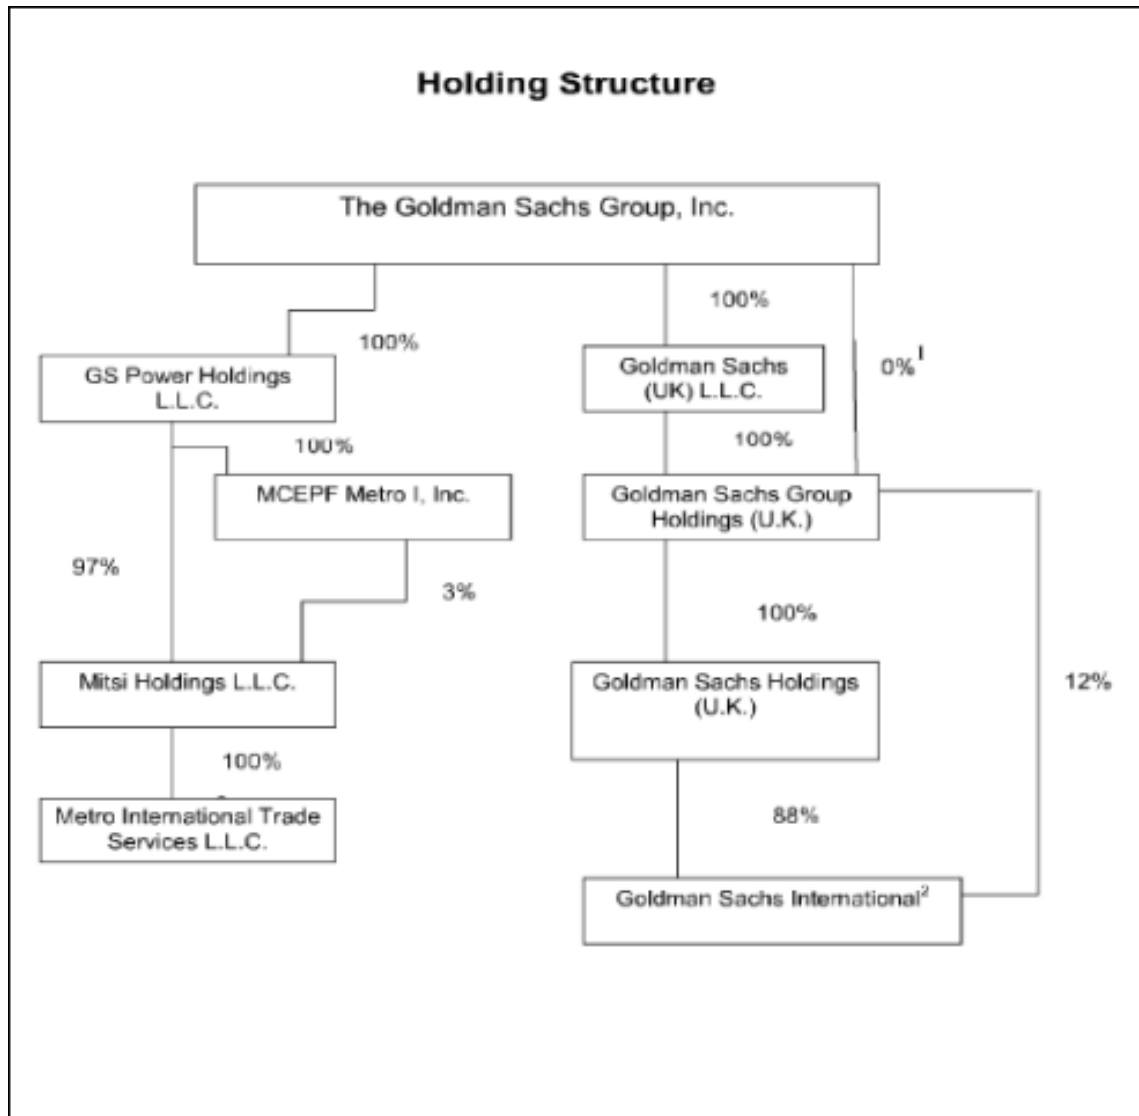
Holding Structure

The Goldman Sachs Group, Inc.

100%

100%

0%$^{1}$

GS Power Holdings L.L.C.

Goldman Sachs (UK) L.L.C.

100%

100%

MCEPF Metro I, Inc.

Goldman Sachs Group Holdings (U.K.)

97%

3%

100%

Mitsi Holdings L.L.C.

Goldman Sachs Holdings (U.K.)

12%

100%

Metro International Trade Services L.L.C.

88%

Goldman Sachs International$^{2}$